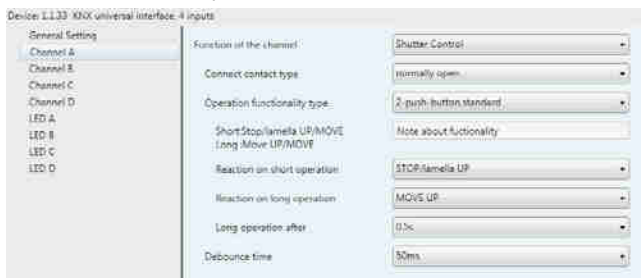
Device: 1.1.33 KNX universal interface, 4 inputs

General Setting
Channel A
Channel B
Channel C
Channel D
LED A
LED B
LED C
LED D

Function of the channel | Shutter Control
Connect contact type | normally open
Operation functionality type | 2-push-button standard
Short:Stop/lamella UP/MOVE
Long :Move UP/MOVE | Note about fuctionality
Reaction on short operation | STOP/lamella UP
Reaction on long operation | MOVE UP
Long operation after | 0.5s
Debounce time | 50ms